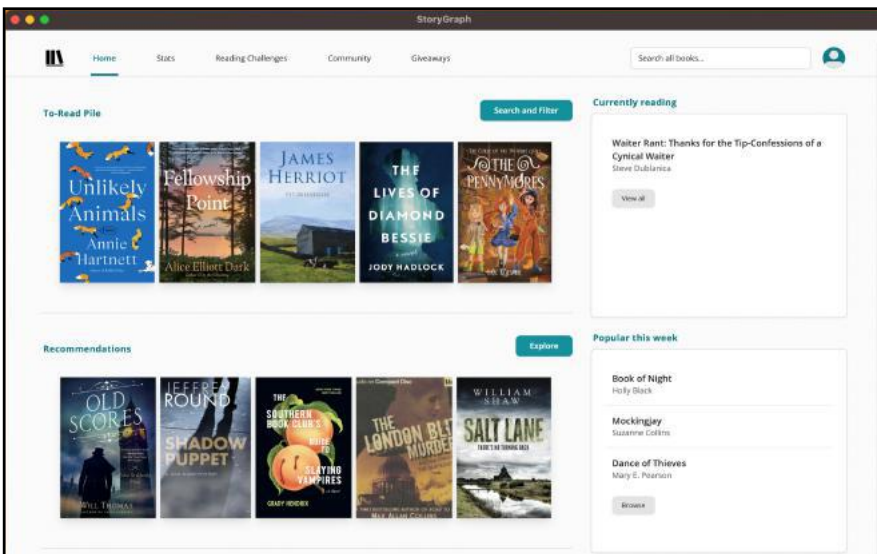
StoryGraph

Home Stats Reading Challenges Community Giveaways

Search all books...

To-Read Pile

Search and Filter

Unlikely Animals Annie Hartnett

Fellowship Point Alice Elliott Dark

JAMES HERRIOT

THE LIVES OF DIAMOND BESSIE JODY HADLOCK

THE PENNYMORES

Currently reading

Waiter Rant: Thanks for the Tip-Confessions of a Cynical Waiter

Steve Dublanica

View all

Recommendations

Explore

OLD SCORES WILL THOMAS

JEFFREY ROUND SHADOW PUPPET

THE SOUTHERN BOOK CLUB'S GUIDE TO SLAYING VAMPIRES GRADY HENDRIX

THE LONDON BLITZ MURDERS MAX ALLAN COLLINS

WILLIAM SHAW SALT LANE

Popular this week

Book of Night

Holly Black

Mockingjay

Suzanne Collins

Dance of Thieves

Mary E. Pearson

Browse